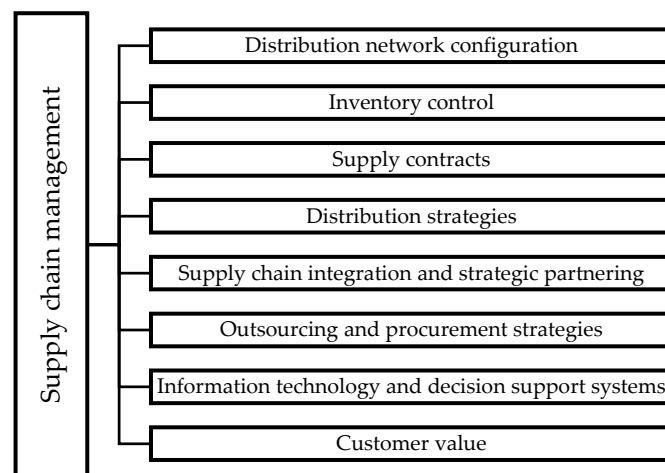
Supply chain management

Distribution network configuration

Inventory control

Supply contracts

Distribution strategies

Supply chain integration and strategic partnering

Outsourcing and procurement strategies

Information technology and decision support systems

Customer value